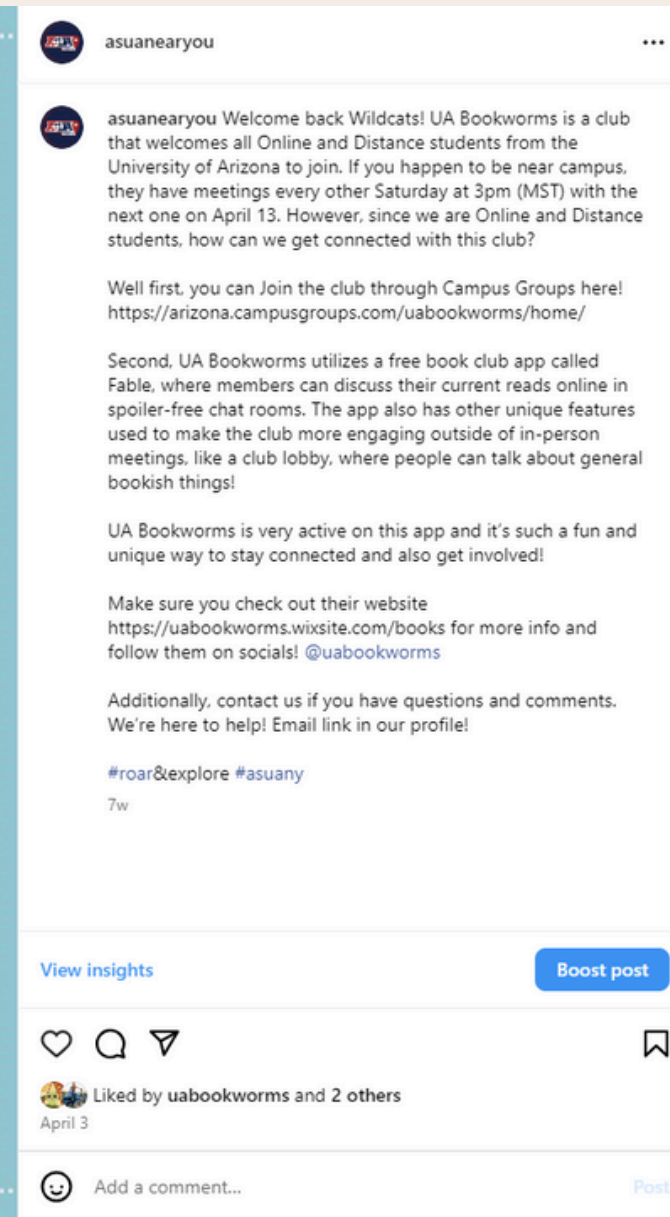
asuanearyou

asuanearyou Welcome back Wildcats! UA Bookworms is a club that welcomes all Online and Distance students from the University of Arizona to join. If you happen to be near campus, they have meetings every other Saturday at 3pm (MST) with the next one on April 13. However, since we are Online and Distance students, how can we get connected with this club?

Well first, you can Join the club through Campus Groups here! https://arizona.campusgroups.com/uabookworms/home/

Second, UA Bookworms utilizes a free book club app called Fable, where members can discuss their current reads online in spoiler-free chat rooms. The app also has other unique features used to make the club more engaging outside of in-person meetings, like a club lobby, where people can talk about general bookish things!

UA Bookworms is very active on this app and it's such a fun and unique way to stay connected and also get involved!

Make sure you check out their website https://uabookworms.wixsite.com/books for more info and follow them on socials! @uabookworms

Additionally, contact us if you have questions and comments. We're here to help! Email link in our profile!

#roar&explore #asuany

7w

View insights

Boost post

Liked by uabookworms and 2 others

April 3

Add a comment...

Post